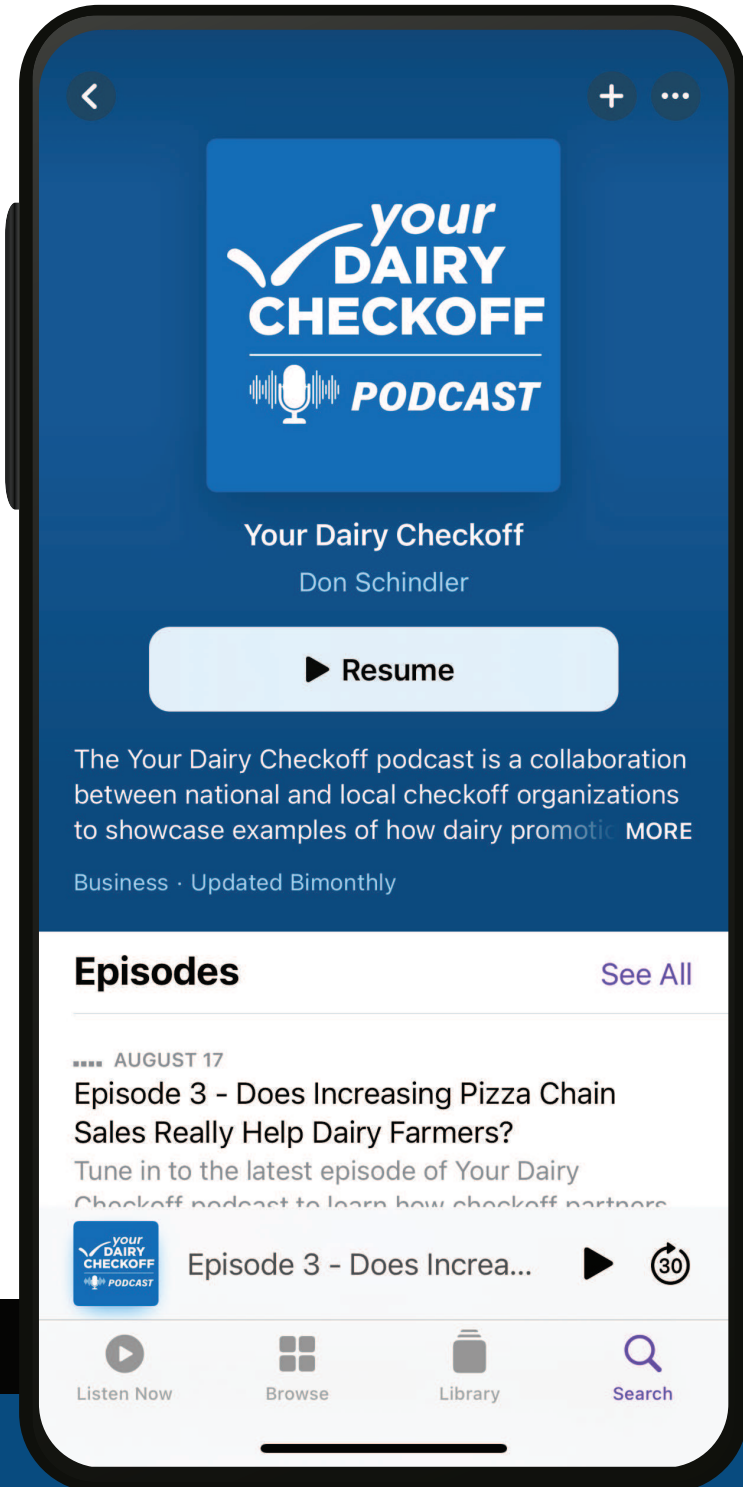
your DAIRY CHECKOFF PODCAST

Your Dairy Checkoff

Don Schindler

Resume

The Your Dairy Checkoff podcast is a collaboration between national and local checkoff organizations to showcase examples of how dairy promotic MORE

Business · Updated Bimonthly

Episodes

See All

AUGUST 17

Episode 3 - Does Increasing Pizza Chain Sales Really Help Dairy Farmers?

Tune in to the latest episode of Your Dairy Checkoff podcast to learn how checkoff partners

your DAIRY CHECKOFF PODCAST

Episode 3 - Does Increa...

30

Listen Now

Browse

Library

Search